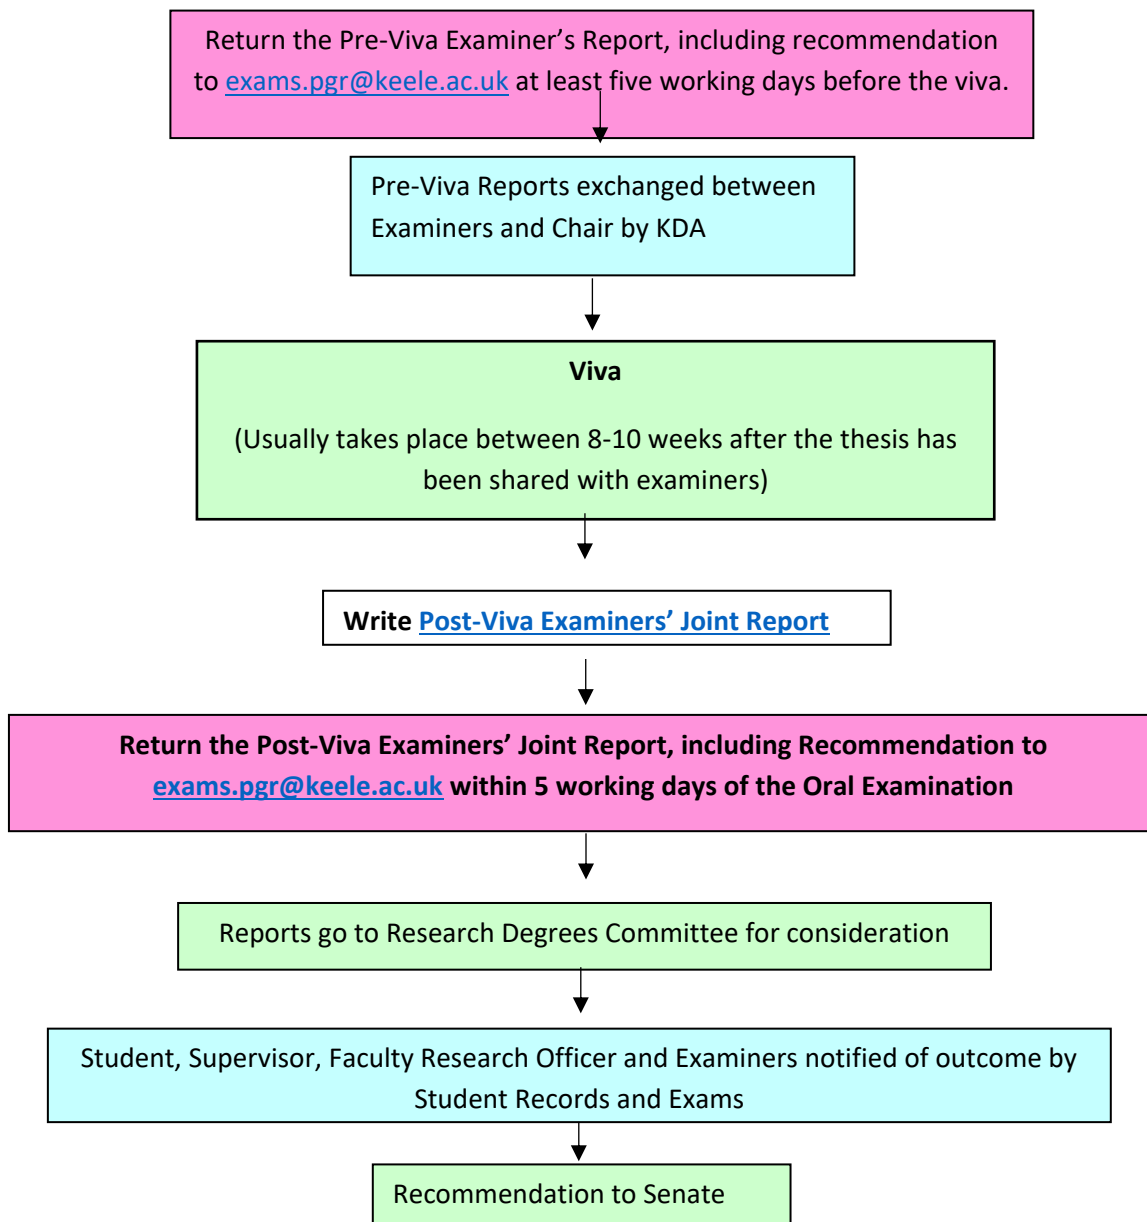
Return the Pre-Viva Examiner's Report, including recommendation to exams.pgr@keele.ac.uk at least five working days before the viva.

Pre-Viva Reports exchanged between Examiners and Chair by KDA

Viva

(Usually takes place between 8-10 weeks after the thesis has been shared with examiners)

Write Post-Viva Examiners' Joint Report

Return the Post-Viva Examiners' Joint Report, including Recommendation to exams.pgr@keele.ac.uk within 5 working days of the Oral Examination

Reports go to Research Degrees Committee for consideration

Student, Supervisor, Faculty Research Officer and Examiners notified of outcome by Student Records and Exams

Recommendation to Senate